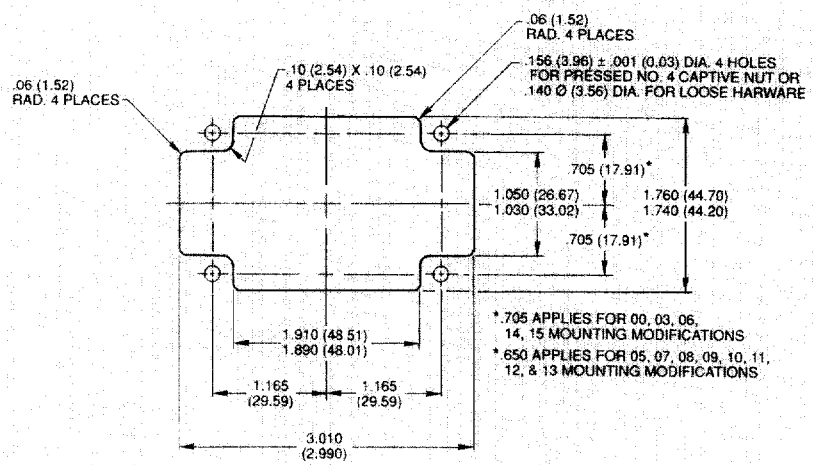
.06 (1.52)
RAD. 4 PLACES

.10 (2.54) X .10 (2.54)
4 PLACES

.06 (1.52)
RAD. 4 PLACES

.156 (3.96) ± .001 (0,03) DIA. 4 HOLES
FOR PRESSED NO. 4 CAPTIVE NUT OR
.140 Ø (3.56) DIA. FOR LOOSE HARWARE

.705 (17.91)*

1.050 (26.67)
1.030 (33.02)

1.760 (44.70)
1.740 (44.20)

.705 (17.91)*

1.910 (48.51)
1.890 (48.01)

1.165
(29.59)

1.165
(29.59)

3.010
(2.990)

*.705 APPLIES FOR 00, 03, 06, 14, 15 MOUNTING MODIFICATIONS

*.650 APPLIES FOR 05, 07, 08, 09, 10, 11, 12, & 13 MOUNTING MODIFICATIONS